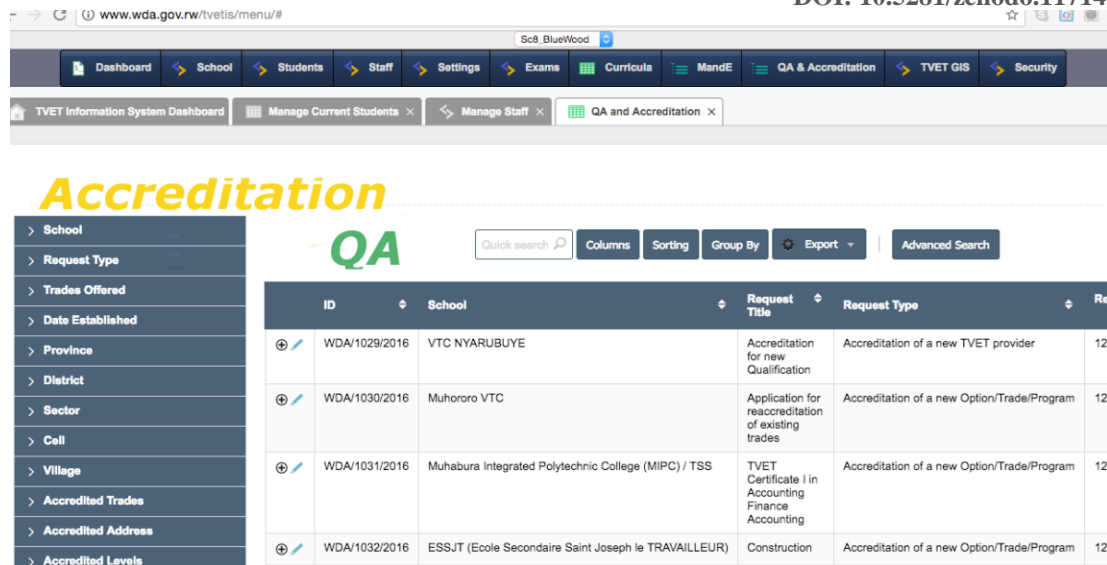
www.wda.gov.rw/tvetis/menu/#

DOI: 10.5281/zenodo.11714

Sc8_BlueWood

Dashboard School Students Staff Settings Exams Curricula MandE QA & Accreditation TVET GIS Security

TVET Information System Dashboard | Manage Current Students × | Manage Staff × | QA and Accreditation ×

Accreditation

QA

Quick search | Columns | Sorting | Group By | Export | Advanced Search

> School
> Request Type
> Trades Offered
> Date Established
> Province
> District
> Sector
> Cell
> Village
> Accredited Trades
> Accredited Address
> Accredited Levels

| | ID | School | Request Title | Request Type | Re |
|---|---|---|---|---|---|
| | WDA/1029/2016 | VTC NYARUBUYE | Accreditation for new Qualification | Accreditation of a new TVET provider | 12 |
| | WDA/1030/2016 | Muhororo VTC | Application for reaccreditation of existing trades | Accreditation of a new Option/Trade/Program | 12 |
| | WDA/1031/2016 | Muhabura Integrated Polytechnic College (MIPC) / TSS | TVET Certificate I in Accounting Finance Accounting | Accreditation of a new Option/Trade/Program | 12 |
| | WDA/1032/2016 | ESSJT (Ecole Secondaire Saint Joseph le TRAVAILLEUR) | Construction | Accreditation of a new Option/Trade/Program | 12 |